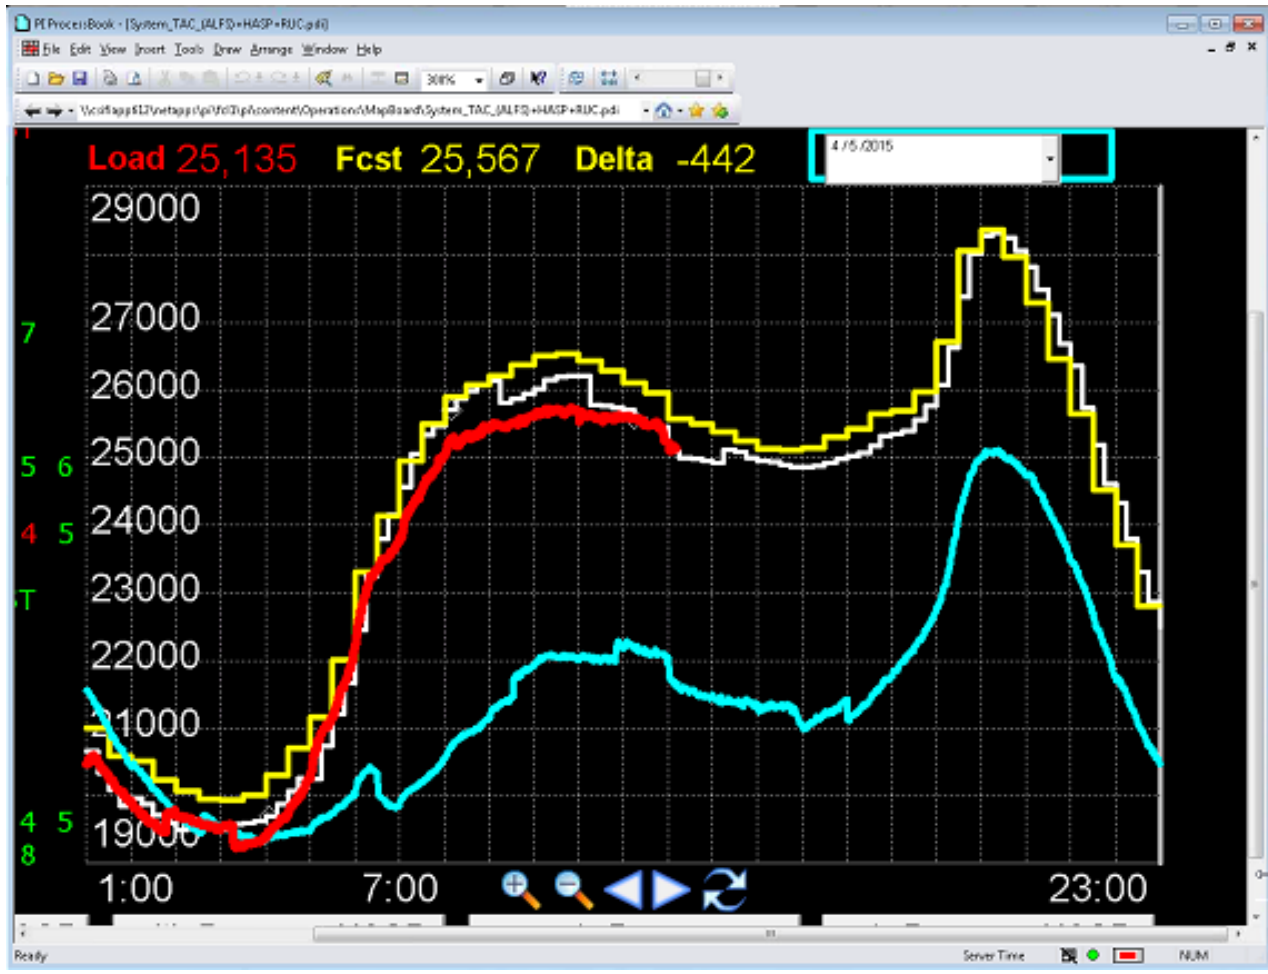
PI ProcessBook - [System_TAC_(ALFS)+HASP+RUC.pdi]

File Edit View Insert Tools Draw Arrange Window Help

300%

\\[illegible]\netapps\pi\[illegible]\content\Operations\MapBoard\System_TAC_(ALFS)+HASP+RUC.pdi

Load 25,135 Fcst 25,567 Delta -442

4/5/2015

29000
27000
26000
25000
24000
23000
22000
21000
19000

7
5 6
4 5
T
4 5
8

1:00
7:00
23:00

Ready
Server Time
NUM